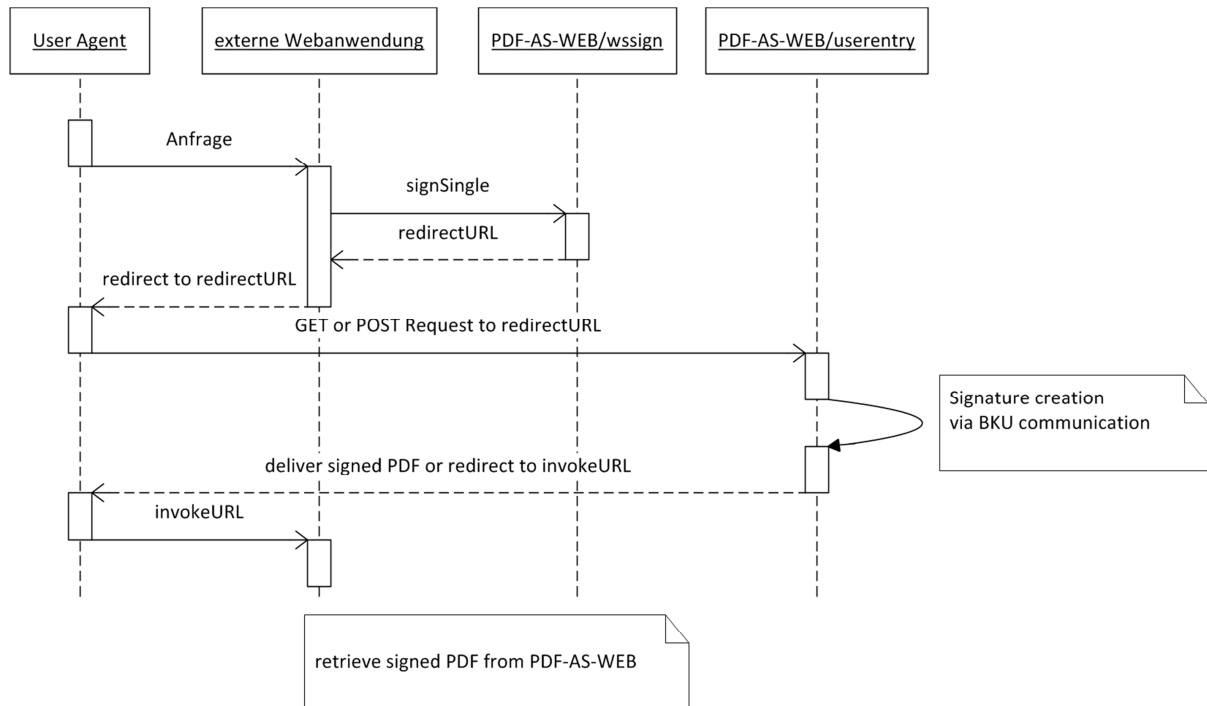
User Agent

externe Webanwendung

PDF-AS-WEB/wssign

PDF-AS-WEB/userentry

Anfrage

signSingle

redirectURL

redirect to redirectURL

GET or POST Request to redirectURL

Signature creation via BKU communication

deliver signed PDF or redirect to invokeURL

invokeURL

retrieve signed PDF from PDF-AS-WEB